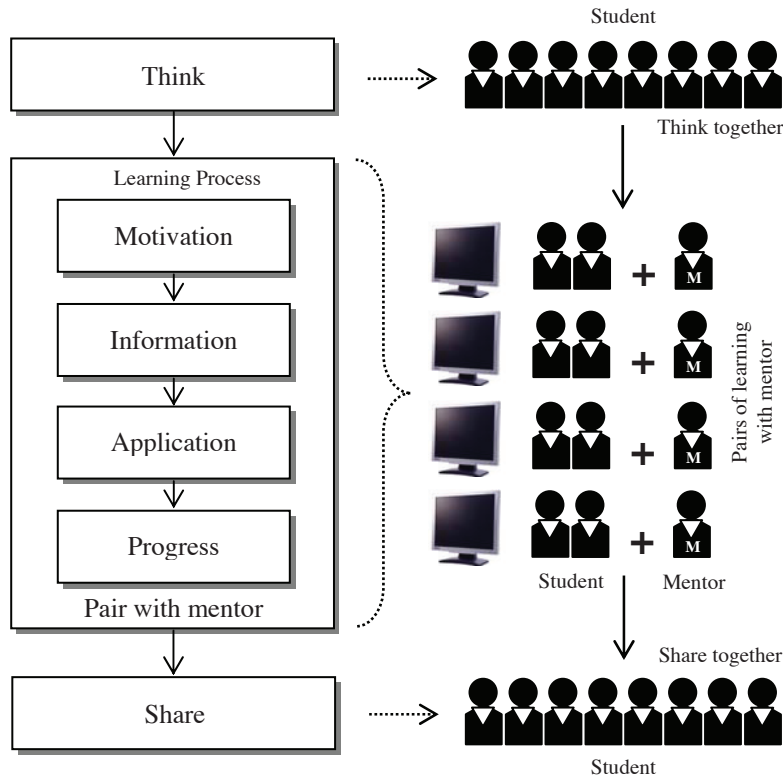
Think

Student

Think together

Learning Process

Motivation

Information

Application

Progress

Pair with mentor

M

M

M

M

Pairs of learning with mentor

Student

Mentor

Share together

Share

Student